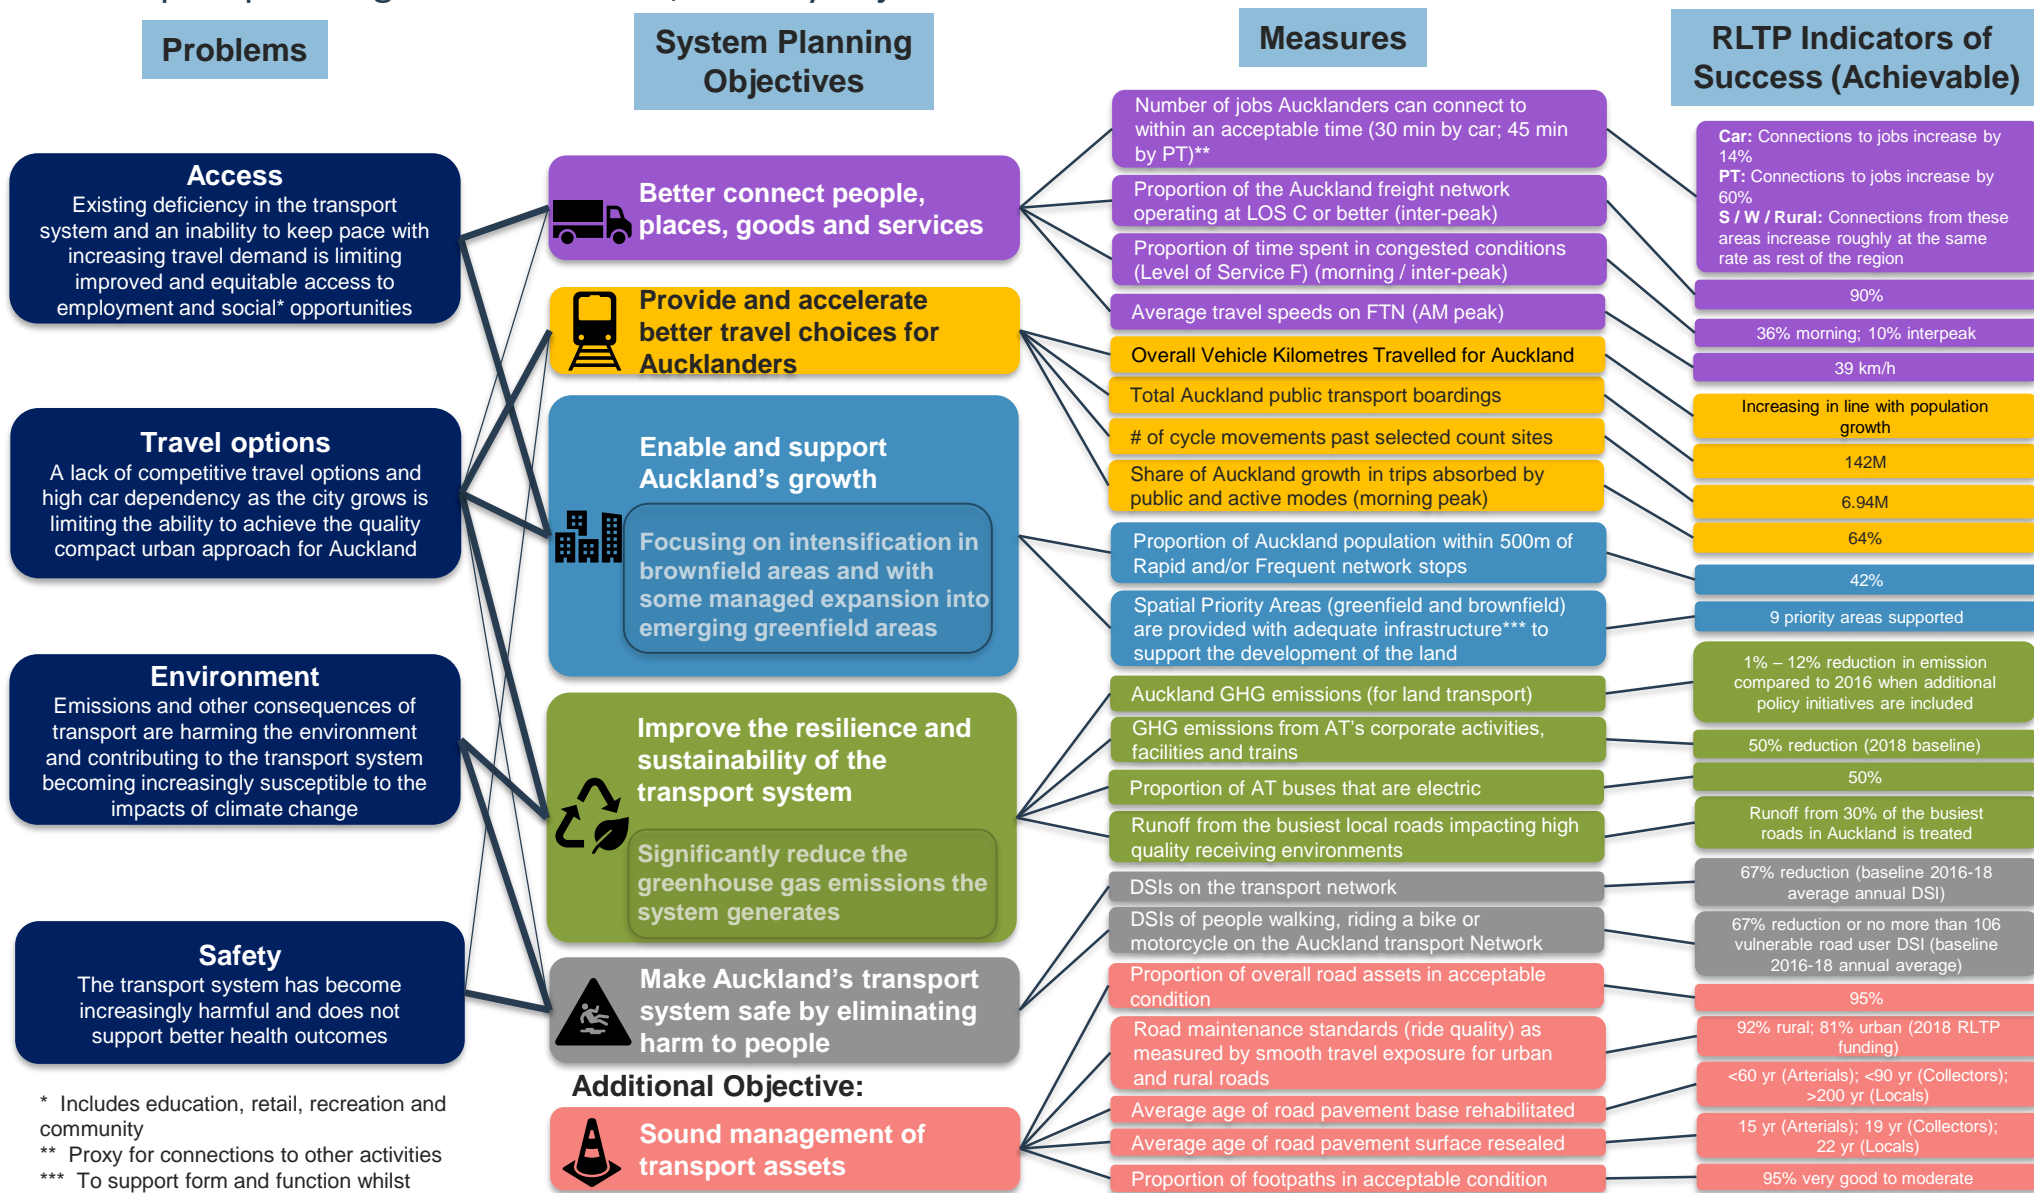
Problems

System Planning Objectives

Measures

RLTP Indicators of Success (Achievable)

Access
Existing deficiency in the transport system and an inability to keep pace with increasing travel demand is limiting improved and equitable access to employment and social* opportunities

Travel options
A lack of competitive travel options and high car dependency as the city grows is limiting the ability to achieve the quality compact urban approach for Auckland

Environment
Emissions and other consequences of transport are harming the environment and contributing to the transport system becoming increasingly susceptible to the impacts of climate change

Safety
The transport system has become increasingly harmful and does not support better health outcomes

* Includes education, retail, recreation and community
** Proxy for connections to other activities
*** To support form and function whilst

Better connect people, places, goods and services

Provide and accelerate better travel choices for Aucklanders

Enable and support Auckland's growth

Focusing on intensification in brownfield areas and with some managed expansion into emerging greenfield areas

Improve the resilience and sustainability of the transport system

Significantly reduce the greenhouse gas emissions the system generates

Make Auckland's transport system safe by eliminating harm to people

Additional Objective:

Sound management of transport assets

Number of jobs Aucklanders can connect to within an acceptable time (30 min by car; 45 min by PT)**

Proportion of the Auckland freight network operating at LOS C or better (inter-peak)

Proportion of time spent in congested conditions (Level of Service F) (morning / inter-peak)

Average travel speeds on FTN (AM peak)

Overall Vehicle Kilometres Travelled for Auckland

Total Auckland public transport boardings

# of cycle movements past selected count sites

Share of Auckland growth in trips absorbed by public and active modes (morning peak)

Proportion of Auckland population within 500m of Rapid and/or Frequent network stops

Spatial Priority Areas (greenfield and brownfield) are provided with adequate infrastructure*** to support the development of the land

Auckland GHG emissions (for land transport)

GHG emissions from AT's corporate activities, facilities and trains

Proportion of AT buses that are electric

Runoff from the busiest local roads impacting high quality receiving environments

DSIs on the transport network

DSIs of people walking, riding a bike or motorcycle on the Auckland transport Network

Proportion of overall road assets in acceptable condition

Road maintenance standards (ride quality) as measured by smooth travel exposure for urban and rural roads

Average age of road pavement base rehabilitated

Average age of road pavement surface resealed

Proportion of footpaths in acceptable condition

Car: Connections to jobs increase by 14%
PT: Connections to jobs increase by 60%
S / W / Rural: Connections from these areas increase roughly at the same rate as rest of the region

90%

36% morning; 10% interpeak

39 km/h

Increasing in line with population growth

142M

6.94M

64%

42%

9 priority areas supported

1% – 12% reduction in emission compared to 2016 when additional policy initiatives are included

50% reduction (2018 baseline)

50%

Runoff from 30% of the busiest roads in Auckland is treated

67% reduction (baseline 2016-18 average annual DSI)

67% reduction or no more than 106 vulnerable road user DSI (baseline 2016-18 annual average)

95%

92% rural; 81% urban (2018 RLTP funding)

<60 yr (Arterials); <90 yr (Collectors); >200 yr (Locals)

15 yr (Arterials); 19 yr (Collectors); 22 yr (Locals)

95% very good to moderate